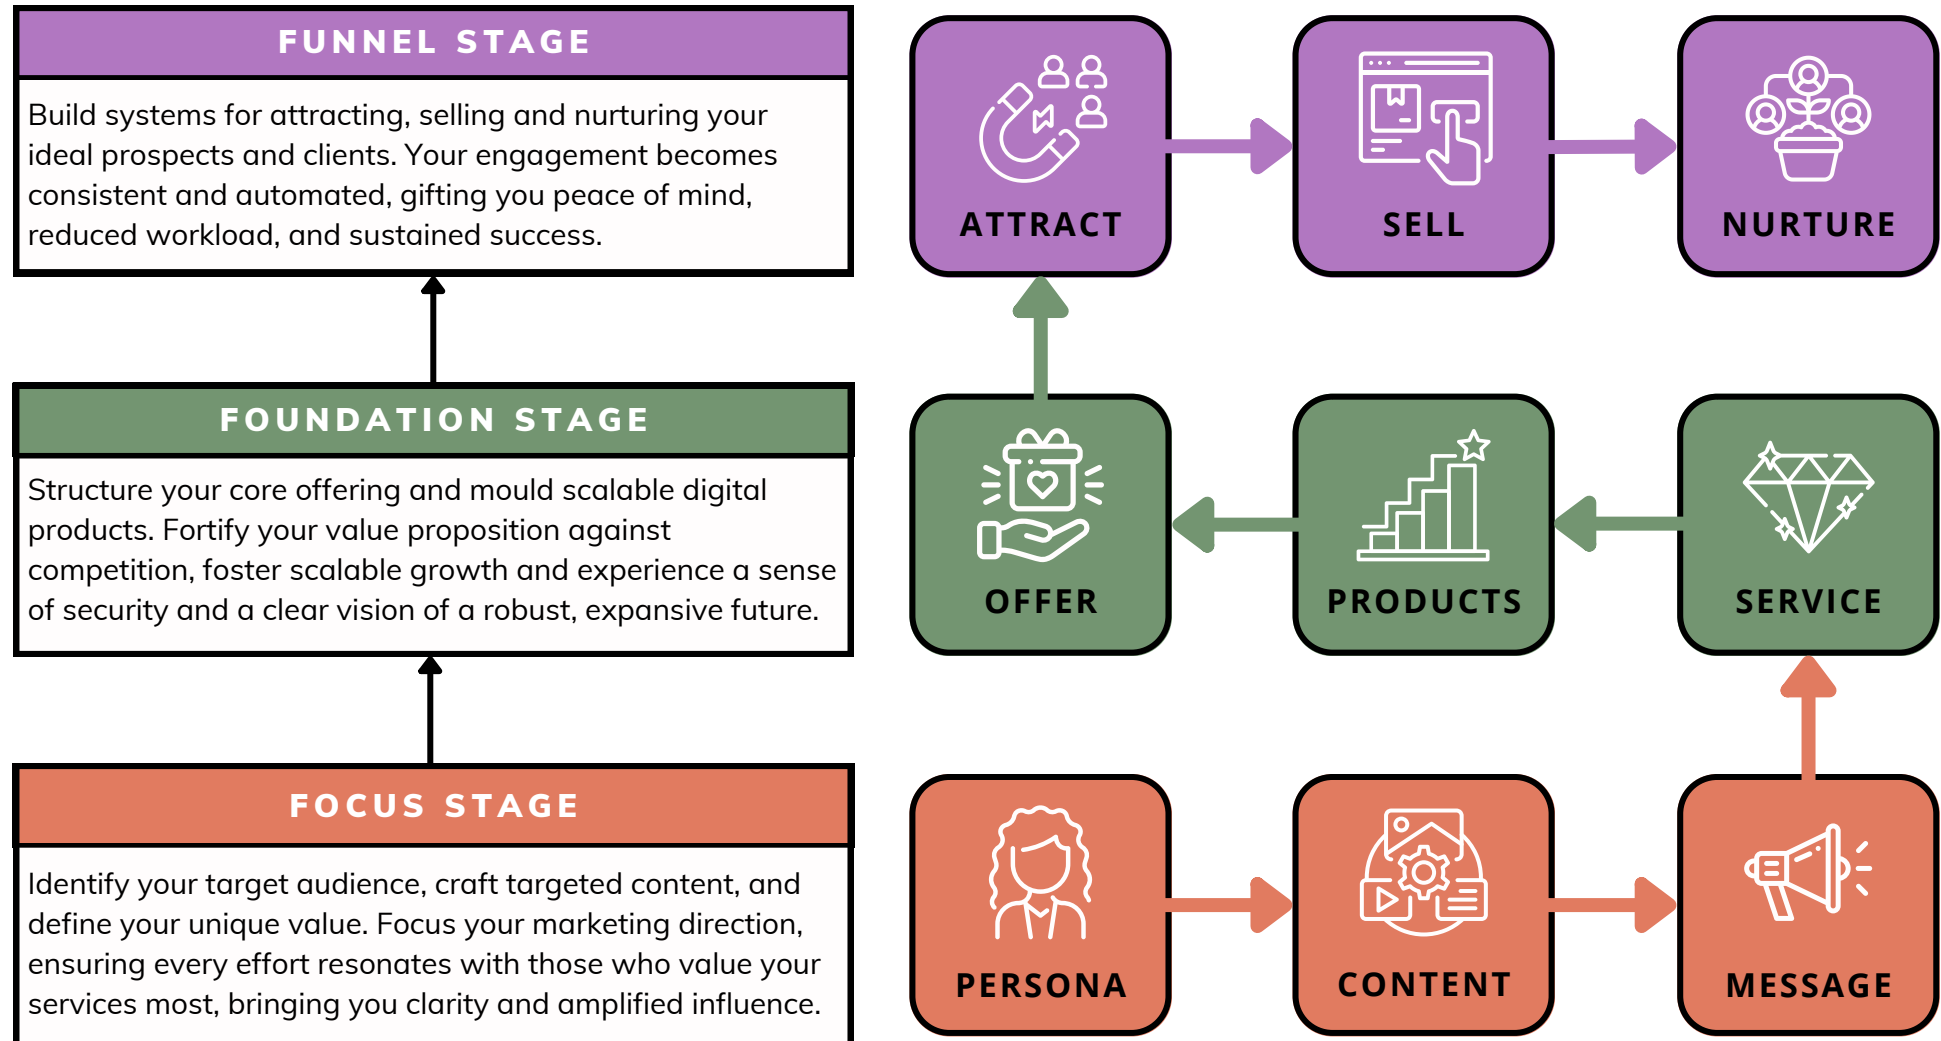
FUNNEL STAGE

Build systems for attracting, selling and nurturing your ideal prospects and clients. Your engagement becomes consistent and automated, gifting you peace of mind, reduced workload, and sustained success.

FOUNDATION STAGE

Structure your core offering and mould scalable digital products. Fortify your value proposition against competition, foster scalable growth and experience a sense of security and a clear vision of a robust, expansive future.

FOCUS STAGE

Identify your target audience, craft targeted content, and define your unique value. Focus your marketing direction, ensuring every effort resonates with those who value your services most, bringing you clarity and amplified influence.

ATTRACT

SELL

NURTURE

OFFER

PRODUCTS

SERVICE

PERSONA

CONTENT

MESSAGE